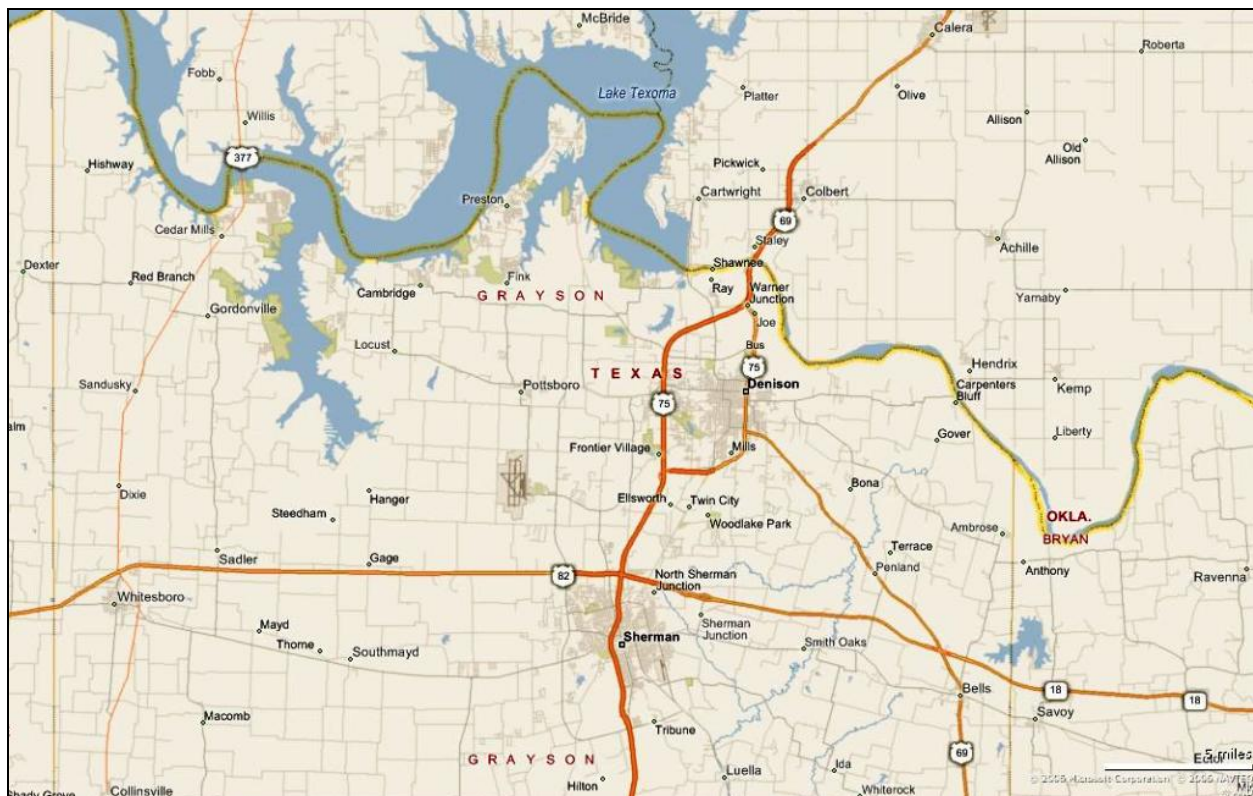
McBride
Calera
Roberta
Fobb
Lake Texoma
Platter
Olive
Willis
Allison
Old Allison
377
Hishway
Pickwick
Cartwright
Colbert
Preston
69
Cedar Mills
Staley
Achille
Dexter
Shawnee
Red Branch
Fink
Ray
Warner Junction
Cambridge
G R A Y S O N
Yarnaby
Gordonville
Joe
Locust
Bus
75
Hendrix
Sandusky
T E X A S
Denison
Carpenters Bluff
Kemp
Pottsboro
75
aim
Gover
Liberty
Frontier Village
Mills
Bona
Dixie
Ellsworth
Twin City
Hanger
Steedham
Woodlake Park
Ambrose
OKLA.
BRYAN
Terrace
Sadler
Gage
Penland
Anthony
North Sherman Junction
82
Ravenna
Whitesboro
Mayd
Sherman Junction
Thorne
Southmayd
Sherman
Smith Oaks
Bells
18
18
Macomb
Savoy
Tribune
69
G R A Y S O N
5 miles
Ector
Shady Grove
Collinsville
Hilton
Luella
Ida
Whiterock
© 2005 Microsoft Corporation © 2005 NAVTEQ